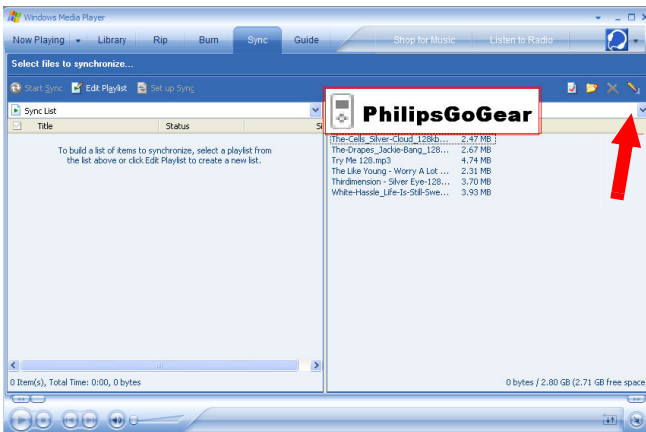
Windows Media Player

Now Playing Library Rip Burn Sync Guide Shop for Music Listen to Radio

Select files to synchronize...

Start Sync Edit Playlist Set up Sync

Sync List

Title Status Si

To build a list of items to synchronize, select a playlist from the list above or click Edit Playlist to create a new list.

PhilipsGoGear

| | |
|---|---|
| The-Cells_Silver-Cloud_128kb... | 2.47 MB |
| The-Drapes_Jackie-Bang_128... | 2.67 MB |
| Try Me 128.mp3 | 4.74 MB |
| The Like Young - Worry A Lot ... | 2.31 MB |
| Thirdimension - Silver Eye-128... | 3.70 MB |
| White-Hassle_Life-Is-Still-Swe... | 3.93 MB |

0 Item(s), Total Time: 0:00, 0 bytes

0 bytes / 2.80 GB (2.71 GB free space